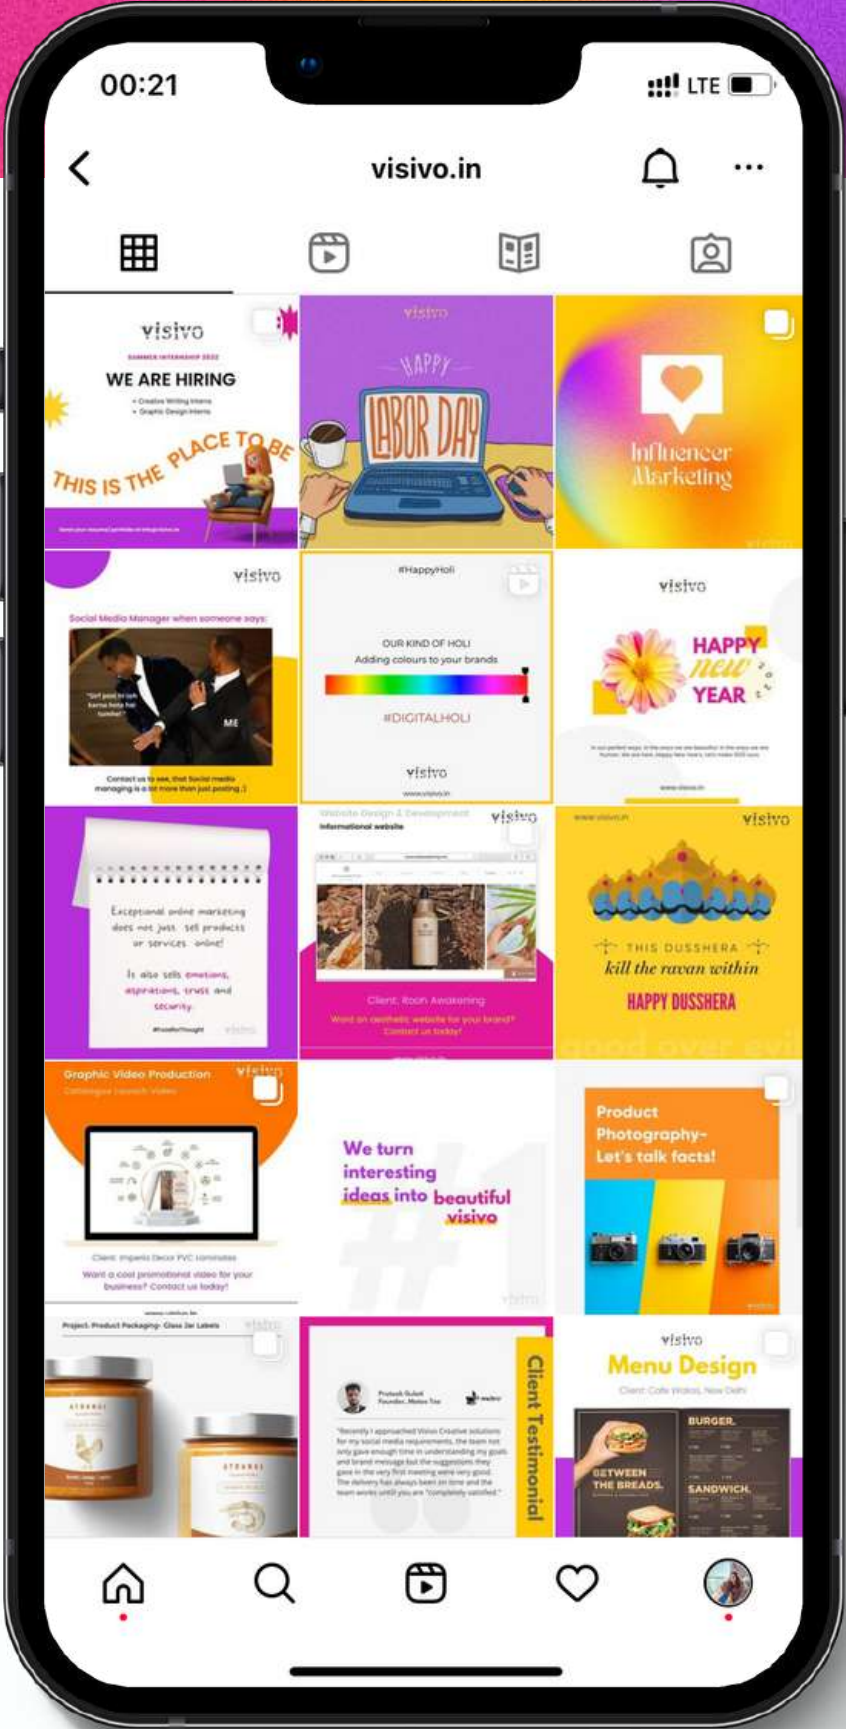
00:21

LTE

visivo.in

visivo
SUMMER INTERNSHIP 2022
WE ARE HIRING
• Creative Writing Intern
• Graphic Design Intern
THIS IS THE PLACE TO BE
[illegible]

visivo
HAPPY
LABOR DAY

Influencer Marketing

visivo
Social Media Manager when someone says:
"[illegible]"
ME
Contact us to see, that Social media managing is a lot more than just posting :)

#HappyHoli
OUR KIND OF HOLI
Adding colours to your brands
#DIGITALHOLI
visivo
www.visivo.in

visivo
HAPPY new YEAR
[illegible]
www.visivo.in

Exceptional online marketing does not just sell products or services online! It also sells emotions, aspirations, trust and security.
#FoodForThought
visivo

Website Design & Development
Informational website
visivo
Client: Roots Awakening
Want an aesthetic website for your brand? Contact us today!

www.visivo.in
visivo
THIS DUSSHERA
kill the ravan within
HAPPY DUSSHERA
good over evil

Graphic Video Production
Catalogue Launch Video
visivo
Client: Imperial Decor PVC Laminates
Want a cool promotional video for your business? Contact us today!

We turn interesting ideas into beautiful visivo
#1
visivo

Product Photography- Let's talk facts!
visivo

Project: Product Packaging- Glass Jar Labels
visivo

Prateek Gulati
Founder, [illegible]
"Recently I approached Visivo Creative solutions for my social media requirements, the team not only gave enough time in understanding my goals and brand message but the suggestions they gave in the very first meeting were very good. The delivery has always been on time and the team works until you are "completely satisfied."
Client Testimonial

visivo
Menu Design
Client: Cafe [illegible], New Delhi
BETWEEN THE BREADS
BURGER
SANDWICH